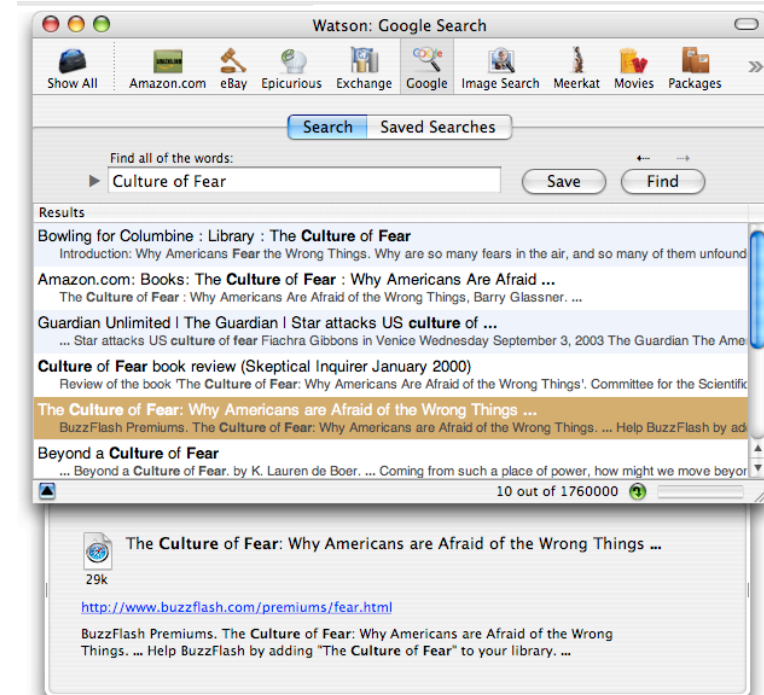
Watson: Google Search

Show All | Amazon.com | eBay | Epicurious | Exchange | Google | Image Search | Meerkat | Movies | Packages | »

Search | Saved Searches

Find all of the words:

Culture of Fear

Save | Find

Results

Bowling for Columbine : Library : The Culture of Fear
Introduction: Why Americans Fear the Wrong Things. Why are so many fears in the air, and so many of them unfound

Amazon.com: Books: The Culture of Fear : Why Americans Are Afraid ...
The Culture of Fear : Why Americans Are Afraid of the Wrong Things, Barry Glassner. ...

Guardian Unlimited | The Guardian | Star attacks US culture of ...
... Star attacks US culture of fear Fiachra Gibbons in Venice Wednesday September 3, 2003 The Guardian The Ame

Culture of Fear book review (Skeptical Inquirer January 2000)
Review of the book 'The Culture of Fear: Why Americans are Afraid of the Wrong Things'. Committee for the Scientific

The Culture of Fear: Why Americans are Afraid of the Wrong Things ...
BuzzFlash Premiums. The Culture of Fear: Why Americans are Afraid of the Wrong Things. ... Help BuzzFlash by ad

Beyond a Culture of Fear
... Beyond a Culture of Fear. by K. Lauren de Boer. ... Coming from such a place of power, how might we move beyon

10 out of 1760000

The Culture of Fear: Why Americans are Afraid of the Wrong Things ...

29k

http://www.buzzflash.com/premiums/fear.html

BuzzFlash Premiums. The Culture of Fear: Why Americans are Afraid of the Wrong Things. ... Help BuzzFlash by adding "The Culture of Fear" to your library. ...